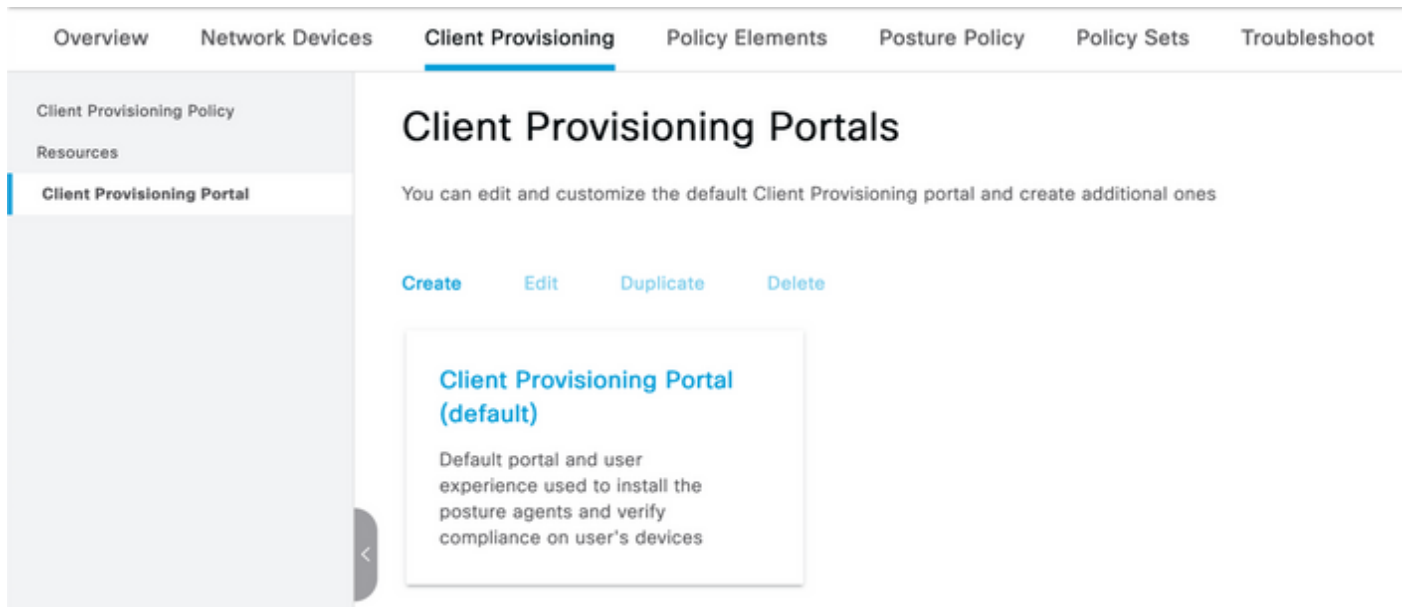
Overview Network Devices Client Provisioning Policy Elements Posture Policy Policy Sets Troubleshoot

Client Provisioning Policy

Resources

Client Provisioning Portal

Client Provisioning Portals

You can edit and customize the default Client Provisioning portal and create additional ones

Create Edit Duplicate Delete

Client Provisioning Portal (default)

Default portal and user experience used to install the posture agents and verify compliance on user's devices